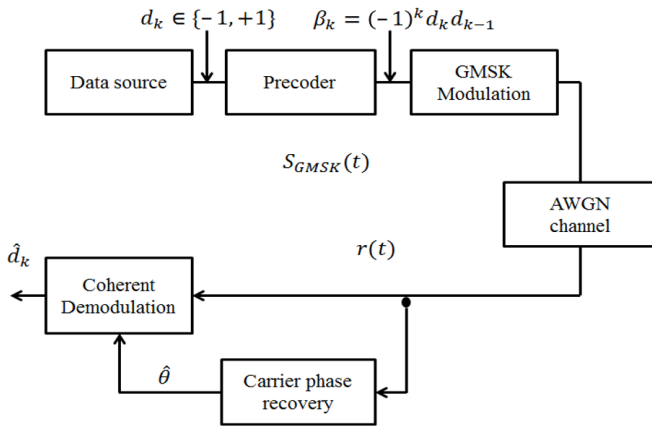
$d_k \in \{-1, +1\}$

$\beta_k = (-1)^k d_k d_{k-1}$

Data source

Precoder

GMSK Modulation

$S_{GMSK}(t)$

AWGN channel

$\hat{d}_k$

$r(t)$

Coherent Demodulation

$\hat{\theta}$

Carrier phase recovery